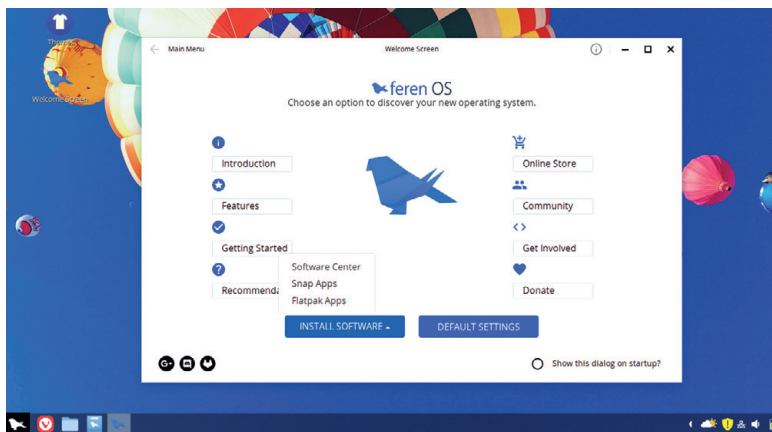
Themes

Welcome Screen

Main Menu

Welcome Screen

feren OS

Choose an option to discover your new operating system.

Introduction

Features

Getting Started

Recommenda

Online Store

Community

Get Involved

Donate

Software Center

Snap Apps

Flatpak Apps

INSTALL SOFTWARE

DEFAULT SETTINGS

Show this dialog on startup?